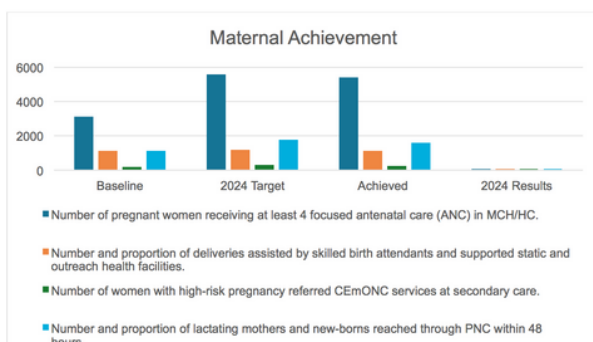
Maternal Achievement

6000
4000
2000
0

Baseline
2024 Target
Achieved
2024 Results

Number of pregnant women receiving at least 4 focused antenatal care (ANC) in MCH/HC.

Number and proportion of deliveries assisted by skilled birth attendants and supported static and outreach health facilities.

Number of women with high-risk pregnancy referred CEmONC services at secondary care.

Number and proportion of lactating mothers and new-borns reached through PNC within 48 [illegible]